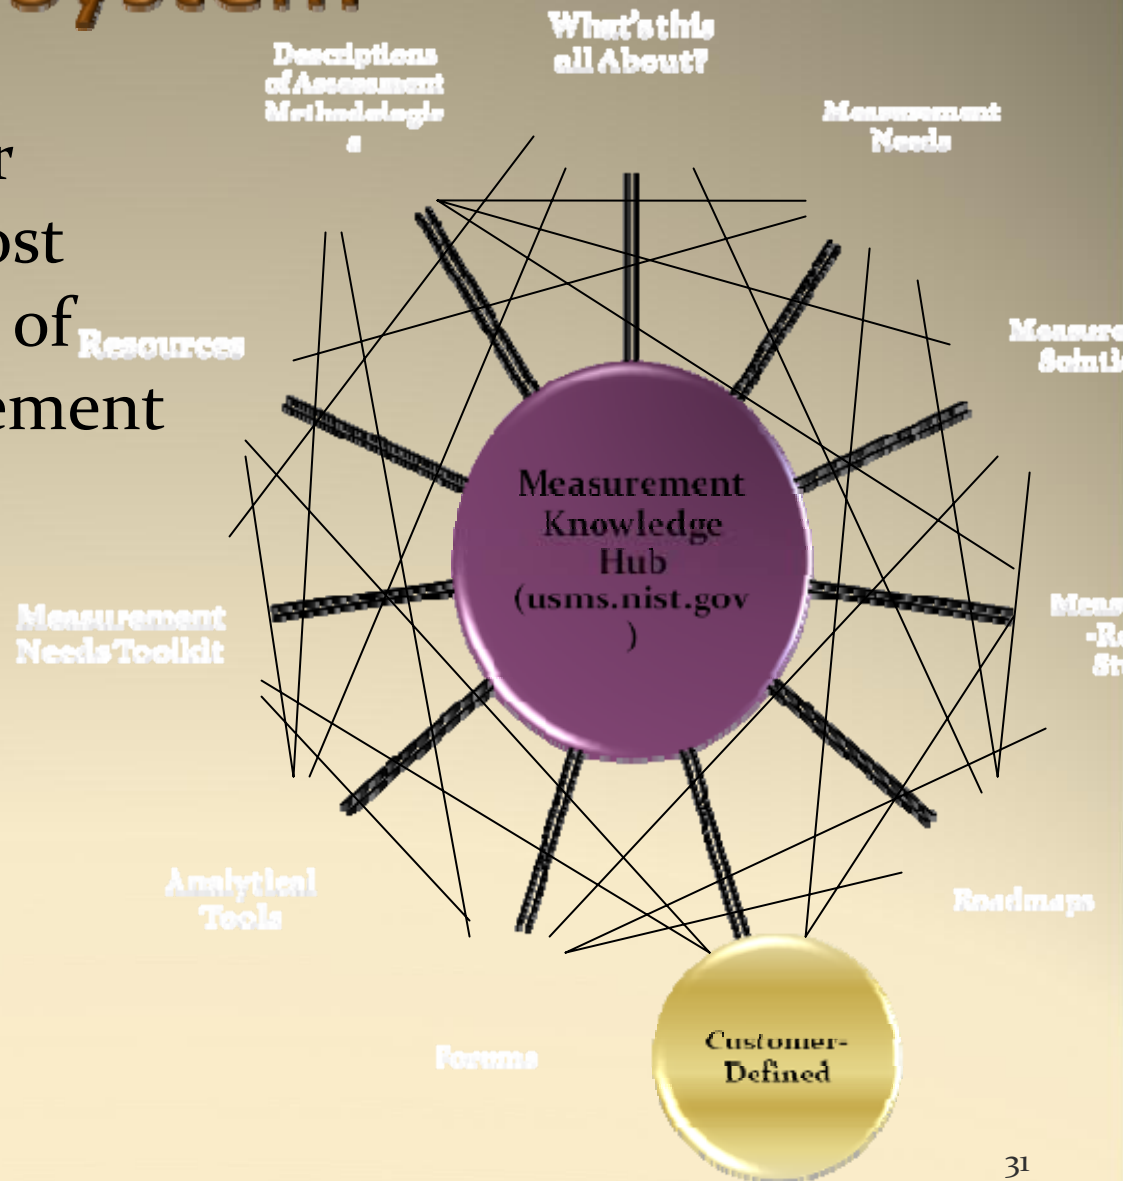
System

r
ost
of
ement

What's this all About?

Descriptions of Assessment Methodologie s

Measurement Needs

Measure Soluti

Resources

Measurement Knowledge Hub (usms.nist.gov )

Meas -R St

Measurement Needs Toolkit

Analytical Tools

Roadmaps

Forums

Customer-Defined

31